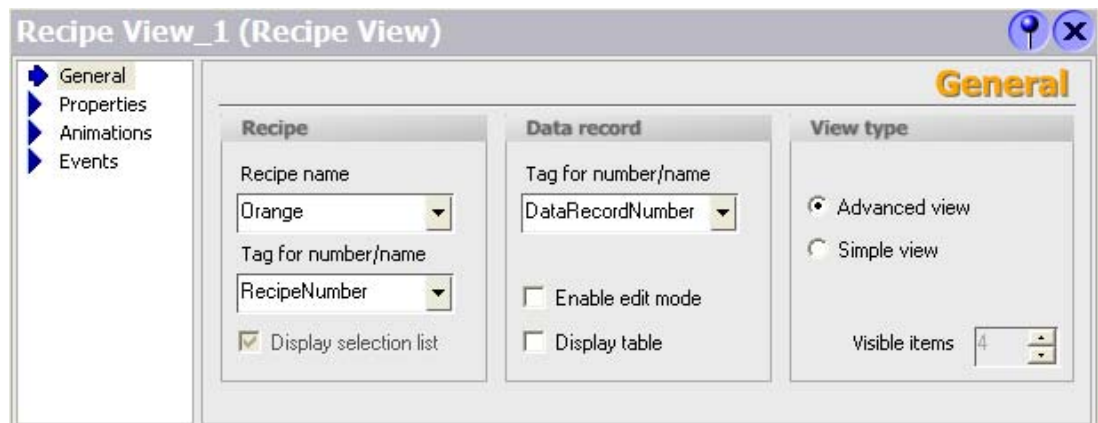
Recipe View_1 (Recipe View)

General
Properties
Animations
Events

General

Recipe
Recipe name
Orange
Tag for number/name
RecipeNumber
Display selection list

Data record
Tag for number/name
DataRecordNumber
Enable edit mode
Display table

View type
Advanced view
Simple view
Visible items 4